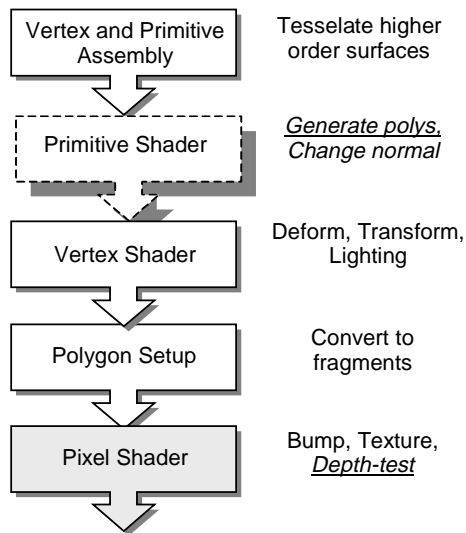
Vertex and Primitive Assembly

Tesselate higher order surfaces

Primitive Shader

Generate polys, Change normal

Vertex Shader

Deform, Transform, Lighting

Polygon Setup

Convert to fragments

Pixel Shader

Bump, Texture, Depth-test